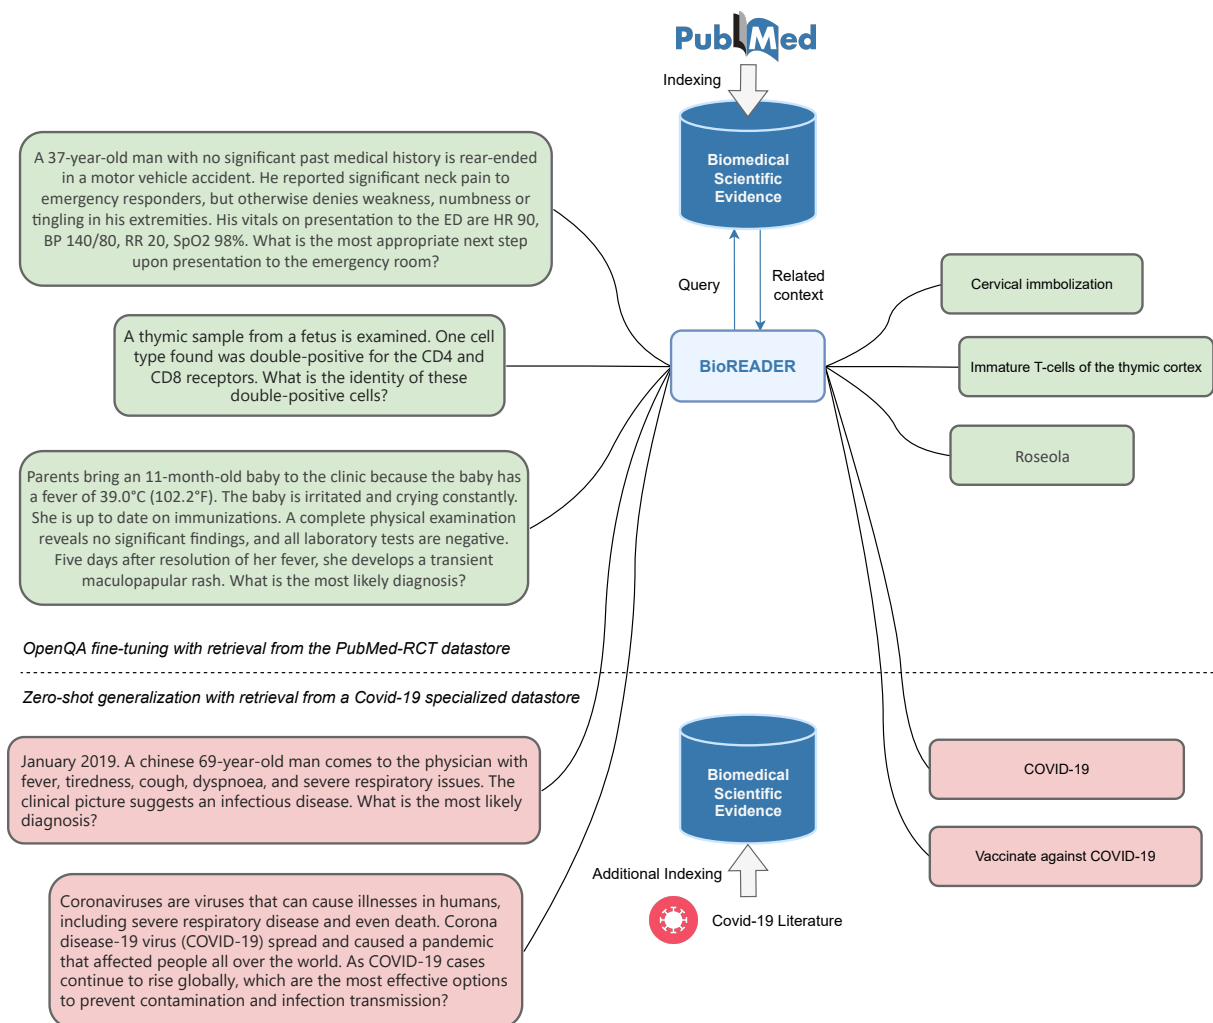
PubMed

Indexing

Biomedical Scientific Evidence

A 37-year-old man with no significant past medical history is rear-ended in a motor vehicle accident. He reported significant neck pain to emergency responders, but otherwise denies weakness, numbness or tingling in his extremities. His vitals on presentation to the ED are HR 90, BP 140/80, RR 20, SpO2 98%. What is the most appropriate next step upon presentation to the emergency room?

Query

Related context

Cervical immbolization

A thymic sample from a fetus is examined. One cell type found was double-positive for the CD4 and CD8 receptors. What is the identity of these double-positive cells?

BioREADER

Immature T-cells of the thymic cortex

Roseola

Parents bring an 11-month-old baby to the clinic because the baby has a fever of 39.0°C (102.2°F). The baby is irritated and crying constantly. She is up to date on immunizations. A complete physical examination reveals no significant findings, and all laboratory tests are negative. Five days after resolution of her fever, she develops a transient maculopapular rash. What is the most likely diagnosis?

OpenQA fine-tuning with retrieval from the PubMed-RCT datastore

Zero-shot generalization with retrieval from a Covid-19 specialized datastore

January 2019. A chinese 69-year-old man comes to the physician with fever, tiredness, cough, dyspnoea, and severe respiratory issues. The clinical picture suggests an infectious disease. What is the most likely diagnosis?

Biomedical Scientific Evidence

COVID-19

Vaccinate against COVID-19

Additional Indexing

Covid-19 Literature

Coronaviruses are viruses that can cause illnesses in humans, including severe respiratory disease and even death. Corona disease-19 virus (COVID-19) spread and caused a pandemic that affected people all over the world. As COVID-19 cases continue to rise globally, which are the most effective options to prevent contamination and infection transmission?